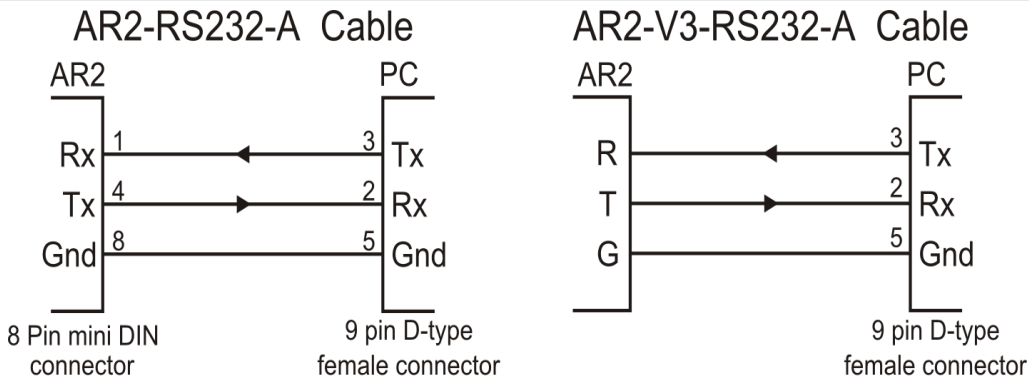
AR2-RS232-A Cable

AR2

PC

Rx 1

3 Tx

Tx 4

2 Rx

Gnd 8

5 Gnd

8 Pin mini DIN connector

9 pin D-type female connector

AR2-V3-RS232-A Cable

AR2

PC

R

3 Tx

T

2 Rx

G

5 Gnd

9 pin D-type female connector